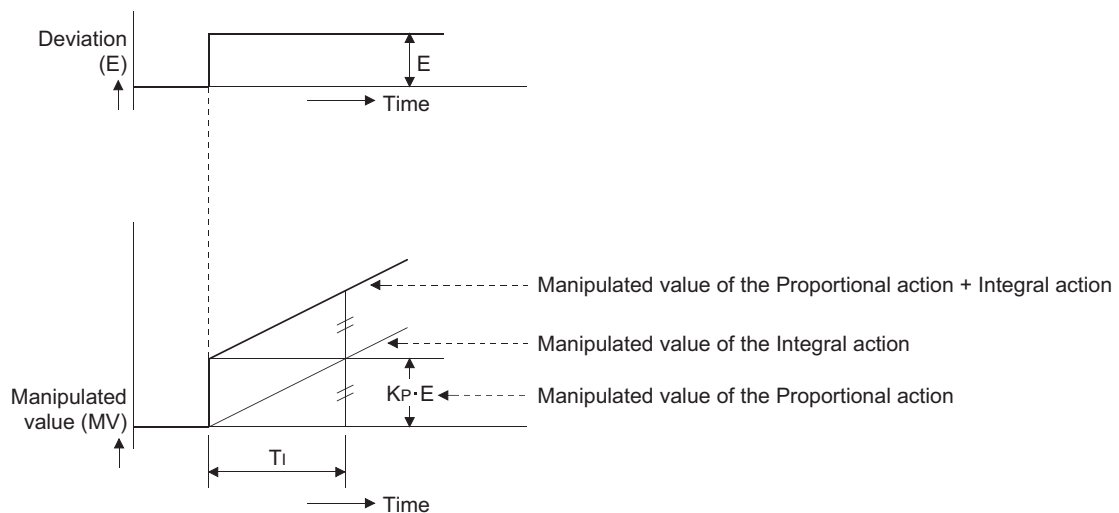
Deviation (E)

E

Time

Manipulated value of the Proportional action + Integral action

Manipulated value of the Integral action

Manipulated value (MV)

$K_P \cdot E$

Manipulated value of the Proportional action

$T_I$

Time